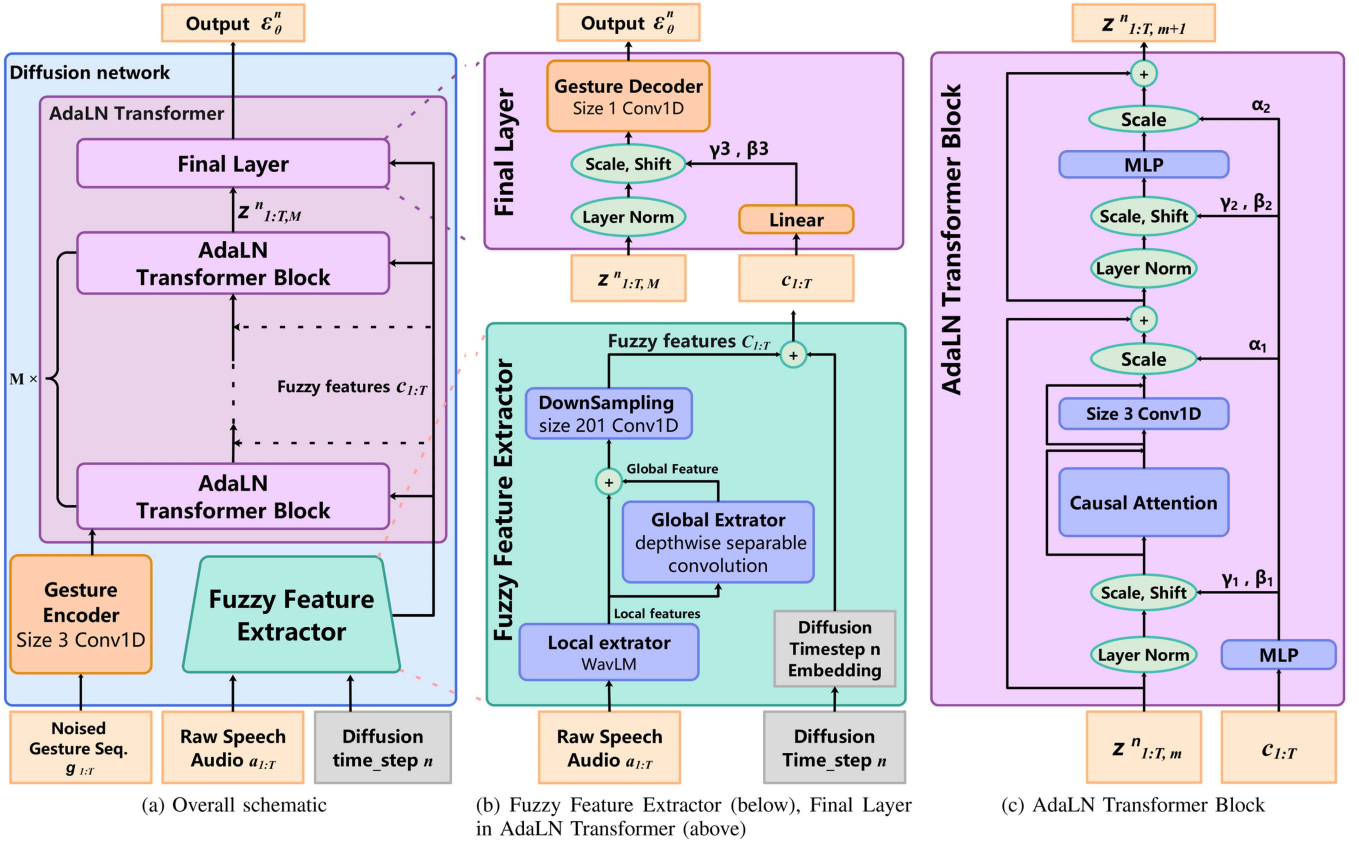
Output $\varepsilon_\theta^n$

Diffusion network

AdaLN Transformer

Final Layer

$z^n_{1:T,M}$

AdaLN Transformer Block

M ×

Fuzzy features $c_{1:T}$

AdaLN Transformer Block

Gesture Encoder Size 3 Conv1D

Fuzzy Feature Extractor

Noised Gesture Seq. $g_{1:T}$

Raw Speech Audio $a_{1:T}$

Diffusion time_step $n$

(a) Overall schematic

Output $\varepsilon_\theta^n$

Final Layer

Gesture Decoder Size 1 Conv1D

Scale, Shift

γ3 , β3

Layer Norm

Linear

$z^n_{1:T,M}$

$c_{1:T}$

Fuzzy Feature Extractor

Fuzzy features $C_{1:T}$

DownSampling size 201 Conv1D

Global Feature

Global Extrator depthwise separable convolution

Local features

Local extrator WavLM

Diffusion Timestep n Embedding

Raw Speech Audio $a_{1:T}$

Diffusion Time_step $n$

(b) Fuzzy Feature Extractor (below), Final Layer in AdaLN Transformer (above)

$z^n_{1:T,m+1}$

AdaLN Transformer Block

Scale

α₂

MLP

Scale, Shift

γ₂ , β₂

Layer Norm

Scale

α₁

Size 3 Conv1D

Causal Attention

Scale, Shift

γ₁ , β₁

Layer Norm

MLP

$z^n_{1:T,m}$

$c_{1:T}$

(c) AdaLN Transformer Block